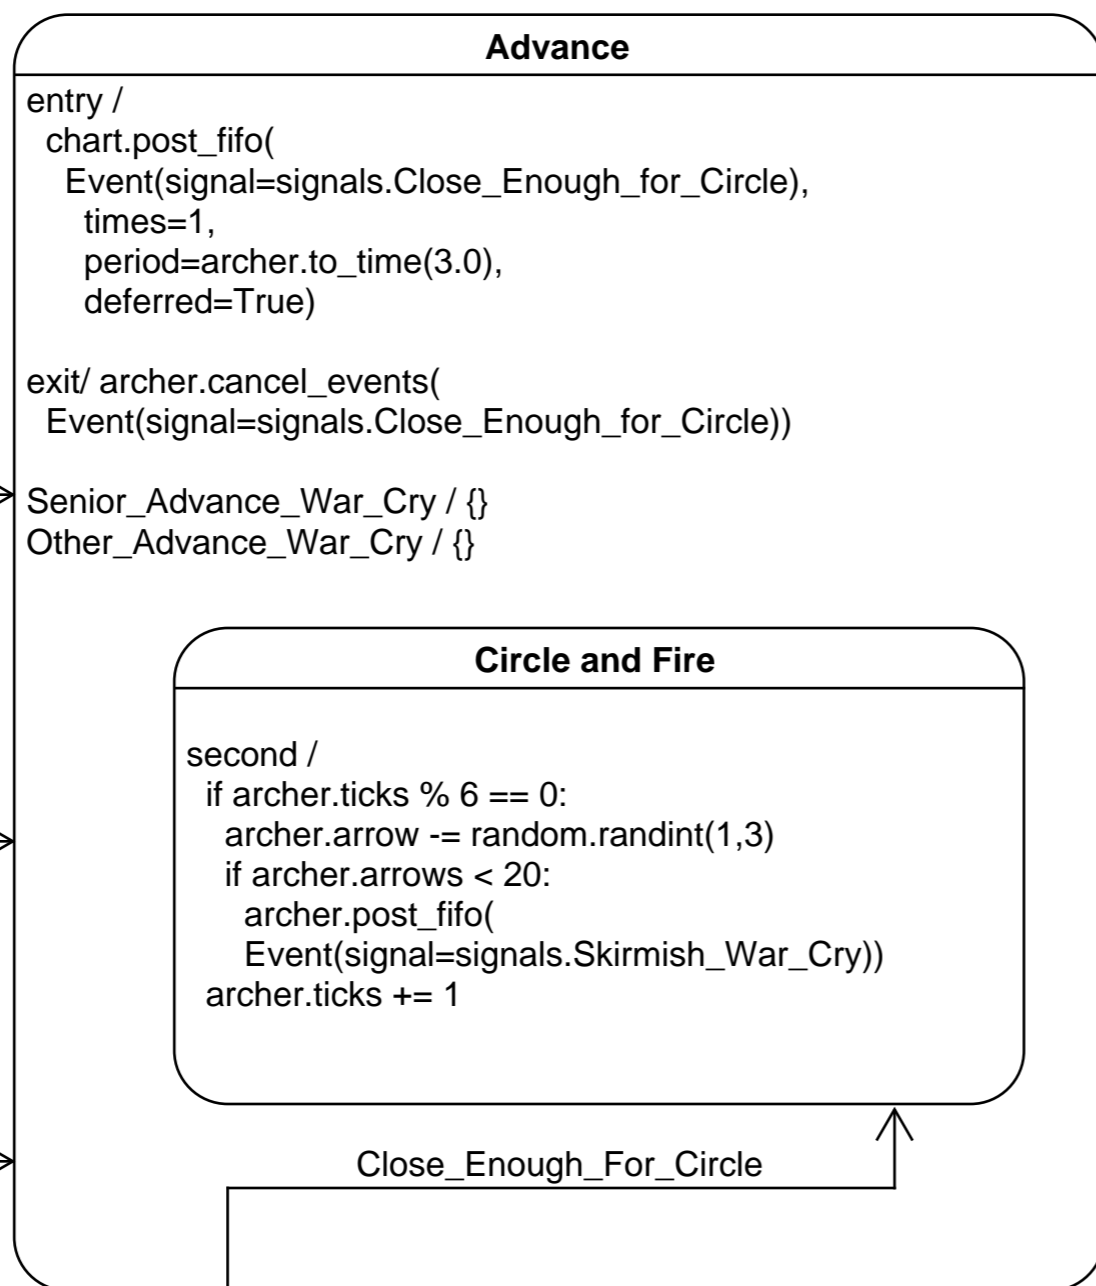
Advance

entry /
chart.post_fifo(
Event(signal=signals.Close_Enough_for_Circle),
times=1,
period=archer.to_time(3.0),
deferred=True)

exit/ archer.cancel_events(
Event(signal=signals.Close_Enough_for_Circle))

Senior_Advance_War_Cry / {}
Other_Advance_War_Cry / {}

Circle and Fire

second /
if archer.ticks % 6 == 0:
archer.arrow -= random.randint(1,3)
if archer.arrows < 20:
archer.post_fifo(
Event(signal=signals.Skirmish_War_Cry))
archer.ticks += 1

Close_Enough_For_Circle